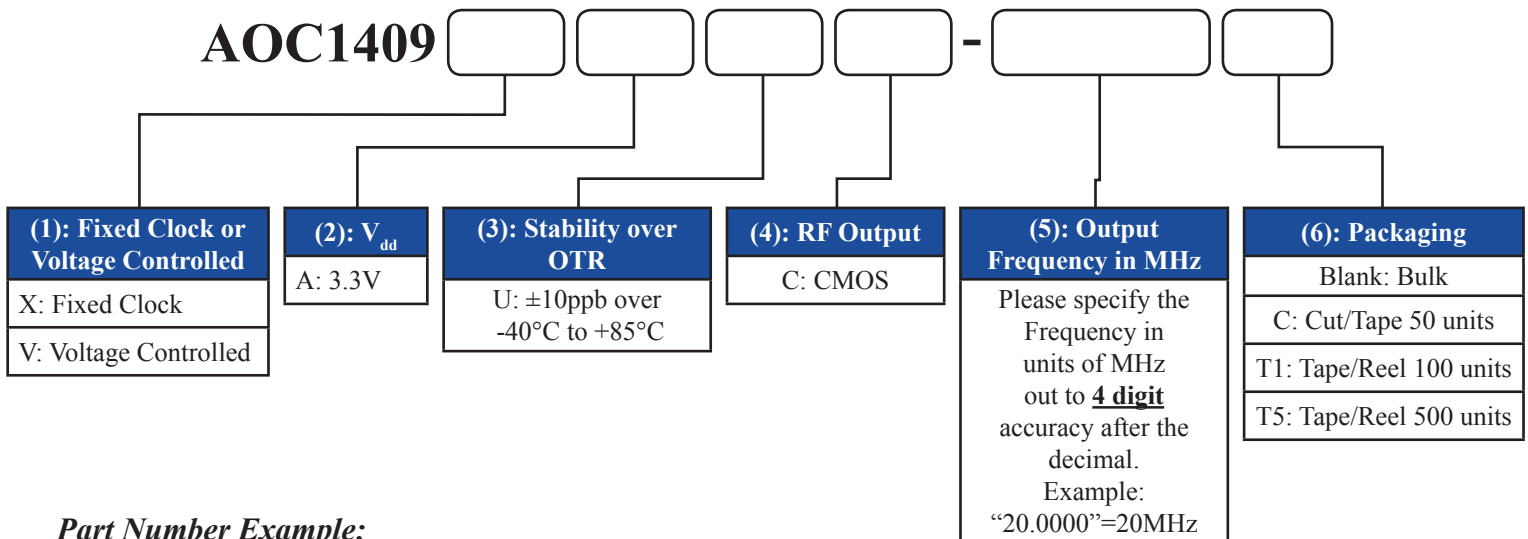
AOC1409 -

(1): Fixed Clock or Voltage Controlled

X: Fixed Clock

V: Voltage Controlled

(2): $V_{dd}$

A: 3.3V

(3): Stability over OTR

U: ±10ppb over -40°C to +85°C

(4): RF Output

C: CMOS

(5): Output Frequency in MHz

Please specify the Frequency in units of MHz out to **4 digit** accuracy after the decimal. Example: "20.0000"=20MHz

(6): Packaging

Blank: Bulk

C: Cut/Tape 50 units

T1: Tape/Reel 100 units

T5: Tape/Reel 500 units

Part Number Example: